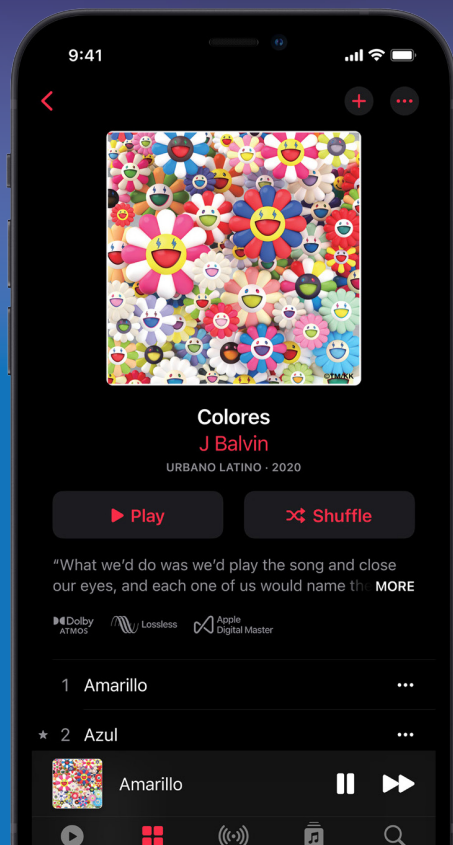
9:41

Colores
J Balvin
URBANO LATINO · 2020

Play
Shuffle

"What we'd do was we'd play the song and close our eyes, and each one of us would name th MORE

Dolby ATMOS
Lossless
Apple Digital Master

1 Amarillo
★ 2 Azul

Amarillo